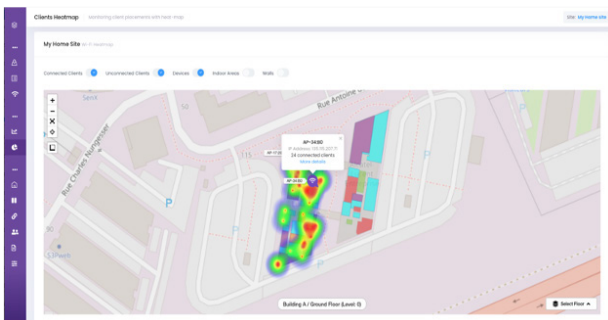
Clients Heatmap Monitoring client placement with heat map

Site: My Home Site

My Home Site Wi-Fi Heatmap

Connected Clients Unconnected Clients Devices Indoor Areas Walls

+
−

Rue Antoine

Rue Charles Nungesser

Senit

115

P

P

P

AP-34360

AP-34360
IP Address: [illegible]
24 connected clients
More details

Building A / Ground Floor (Level 0)

Select Floor